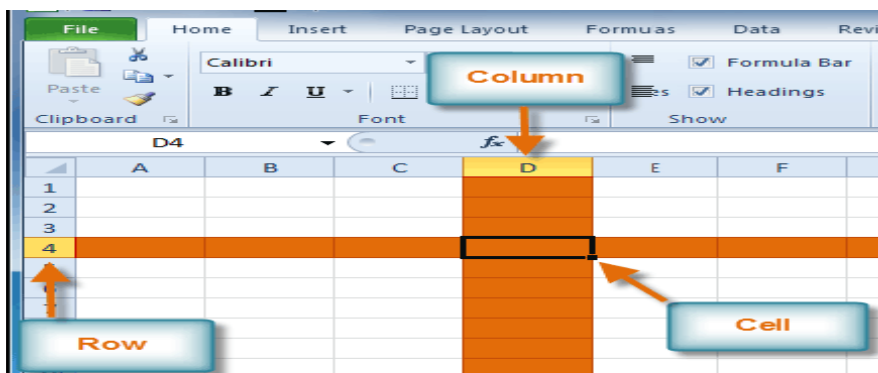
File Home Insert Page Layout Formuas Data Revi

Paste

Clipboard

Calibri

B I U

Font

Column

Formula Bar

Headings

Show

D4

$f_x$

| | A | B | C | D | E | F |
|---|---|---|---|---|---|---|
| 1 | | | | | | |
| 2 | | | | | | |
| 3 | | | | | | |
| 4 | | | | | | |

Row

Cell